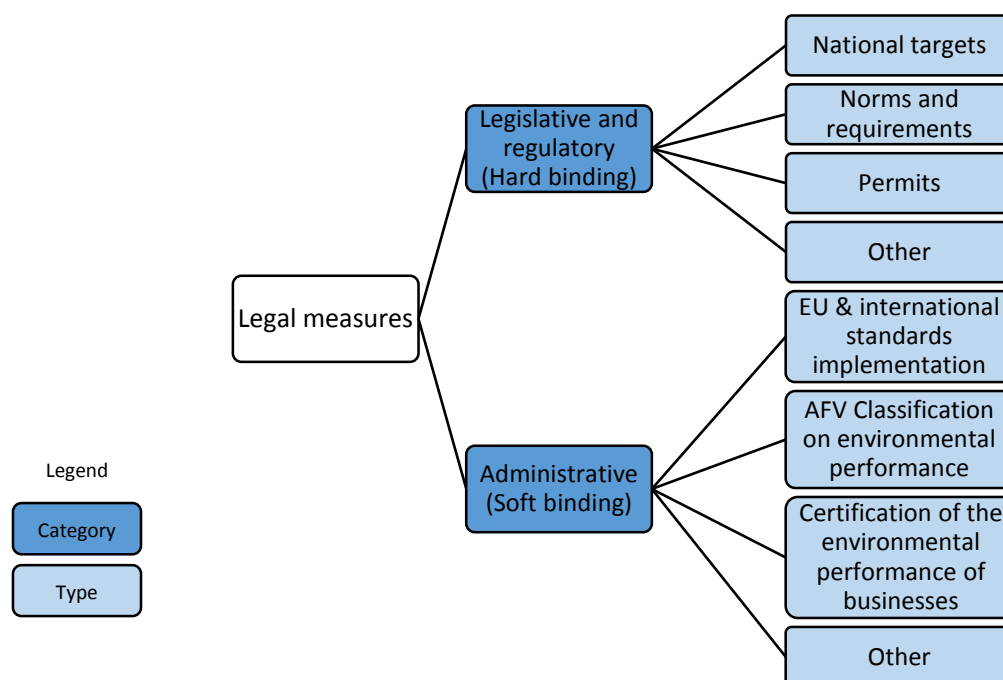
Legal measures

Legislative and regulatory (Hard binding)

National targets

Norms and requirements

Permits

Other

Administrative (Soft binding)

EU & international standards implementation

AFV Classification on environmental performance

Certification of the environmental performance of businesses

Other

Legend

Category

Type